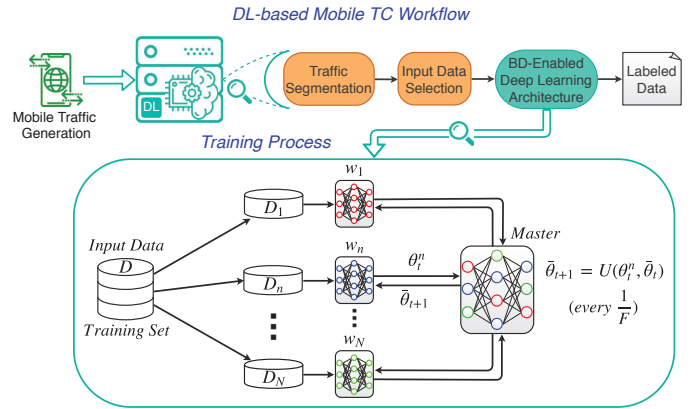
DL-based Mobile TC Workflow

Mobile Traffic Generation

DL

Traffic Segmentation

Input Data Selection

BD-Enabled Deep Learning Architecture

Labeled Data

Training Process

Input Data

$D$

Training Set

$D_1$

$D_n$

$D_N$

$w_1$

$w_n$

$w_N$

$\theta_t^n$

$\bar{\theta}_{t+1}$

Master

$\bar{\theta}_{t+1} = U(\theta_t^n, \bar{\theta}_t)$

$(every\ \frac{1}{F})$